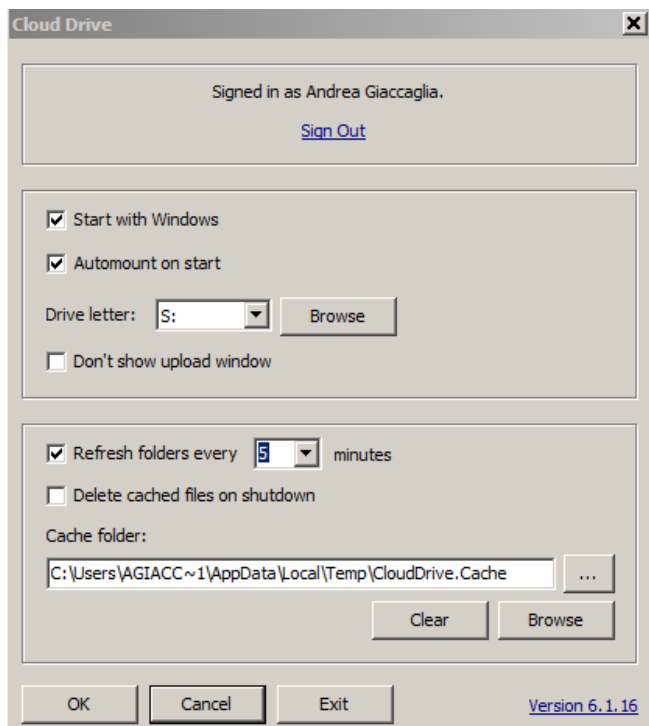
Cloud Drive

Signed in as Andrea Giaccaglia.

Sign Out

Start with Windows

Automount on start

Drive letter: S: Browse

Don't show upload window

Refresh folders every 5 minutes

Delete cached files on shutdown

Cache folder:

C:\Users\AGIACC~1\AppData\Local\Temp\CloudDrive.Cache ...

Clear Browse

OK Cancel Exit Version 6.1.16